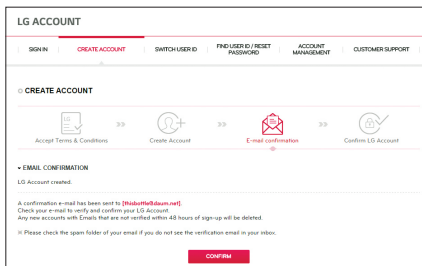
LG ACCOUNT

SIGN IN | CREATE ACCOUNT | SWITCH USER ID | FIND USER ID / RESET PASSWORD | ACCOUNT MANAGEMENT | CUSTOMER SUPPORT

CREATE ACCOUNT

Accept Terms & Conditions >> Create Account >> E-mail confirmation >> Confirm LG Account

EMAIL CONFIRMATION

LG Account created.

A confirmation e-mail has been sent to [thisbottle@daum.net].
Check your e-mail to verify and confirm your LG Account
Any new accounts with Emails that are not verified within 48 hours of sign-up will be deleted.

※ Please check the spam folder of your email if you do not see the verification email in your inbox.

CONFIRM